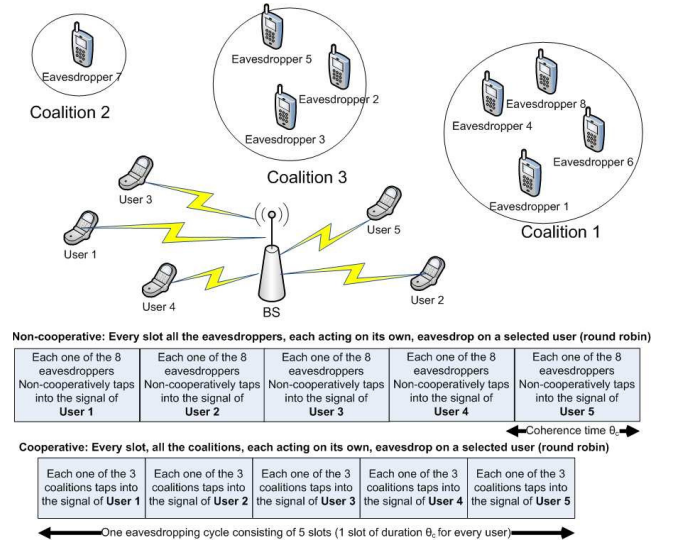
Eavesdropper 7

Coalition 2

Eavesdropper 5

Eavesdropper 2

Eavesdropper 3

Coalition 3

Eavesdropper 8

Eavesdropper 4

Eavesdropper 6

Eavesdropper 1

Coalition 1

User 3

User 1

User 5

User 4

User 2

BS

Non-cooperative: Every slot all the eavesdroppers, each acting on its own, eavesdrop on a selected user (round robin)

| Each one of the 8 eavesdroppers Non-cooperatively taps into the signal of **User 1** | Each one of the 8 eavesdroppers Non-cooperatively taps into the signal of **User 2** | Each one of the 8 eavesdroppers Non-cooperatively taps into the signal of **User 3** | Each one of the 8 eavesdroppers Non-cooperatively taps into the signal of **User 4** | Each one of the 8 eavesdroppers Non-cooperatively taps into the signal of **User 5** |
|---|---|---|---|---|

Coherence time $\theta_c$

Cooperative: Every slot, all the coalitions, each acting on its own, eavesdrop on a selected user (round robin)

| Each one of the 3 coalitions taps into the signal of **User 1** | Each one of the 3 coalitions taps into the signal of **User 2** | Each one of the 3 coalitions taps into the signal of **User 3** | Each one of the 3 coalitions taps into the signal of **User 4** | Each one of the 3 coalitions taps into the signal of **User 5** |
|---|---|---|---|---|

One eavesdropping cycle consisting of 5 slots (1 slot of duration $\theta_c$ for every user)